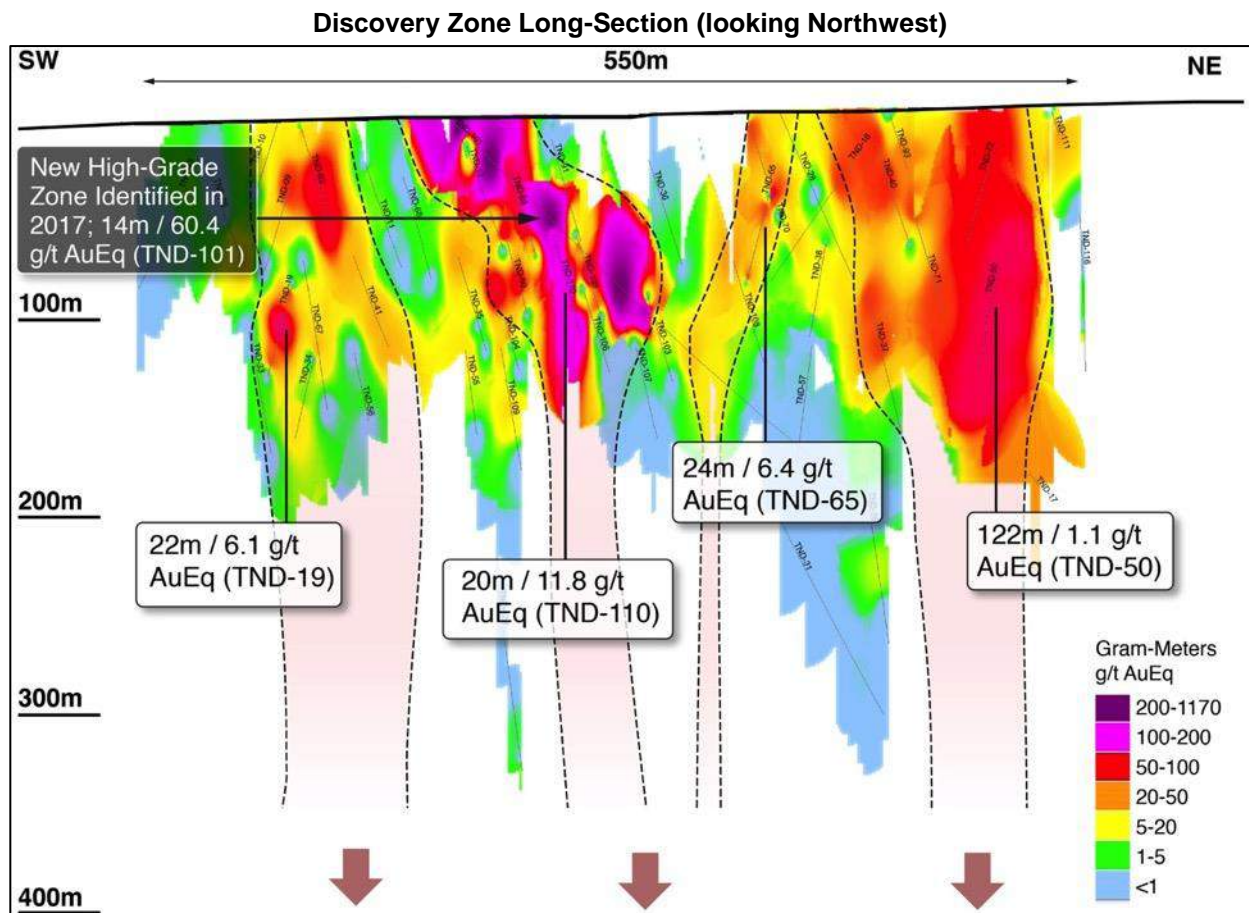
Discovery Zone Long-Section (looking Northwest)

SW

550m

NE

New High-Grade Zone Identified in 2017; 14m / 60.4 g/t AuEq (TND-101)

TND-10
TND-29
TND-52
TND-16
TND-64
TND-21
TND-101
TND-30
TND-65
TND-26
TND-18
TND-93
TND-40
TND-72
TND-111
TND-116
TND-19
TND-67
TND-41
TND-35
TND-104
TND-110
TND-100
TND-103
TND-107
TND-70
TND-105
TND-38
TND-71
TND-50
TND-22
TND-27
TND-55
TND-56
TND-109
TND-57
TND-17
TND-31

100m

200m

300m

400m

22m / 6.1 g/t AuEq (TND-19)

20m / 11.8 g/t AuEq (TND-110)

24m / 6.4 g/t AuEq (TND-65)

122m / 1.1 g/t AuEq (TND-50)

Gram-Meters g/t AuEq
200-1170
100-200
50-100
20-50
5-20
1-5
<1